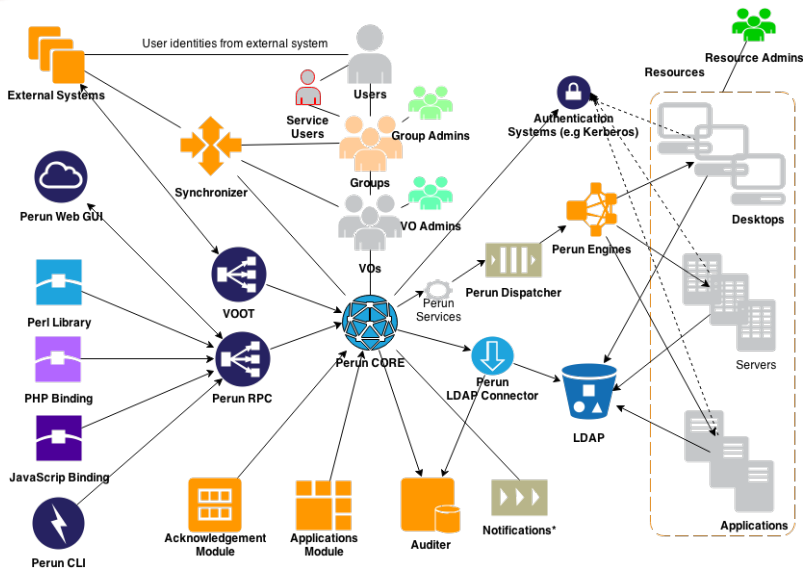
User identities from external system

External Systems

Users

Service Users

Group Admins

Groups

Synchronizer

VO Admins

VOs

Perun Web GUI

Perl Library

PHP Binding

JavaScrip Binding

Perun CLI

VOOT

Perun RPC

Perun CORE

Perun Services

Perun Dispatcher

Authentication Systems (e.g Kerberos)

Perun Engines

Perun LDAP Connector

LDAP

Acknowledgement Module

Applications Module

Auditer

Notifications*

Resource Admins

Resources

Desktops

Servers

Applications